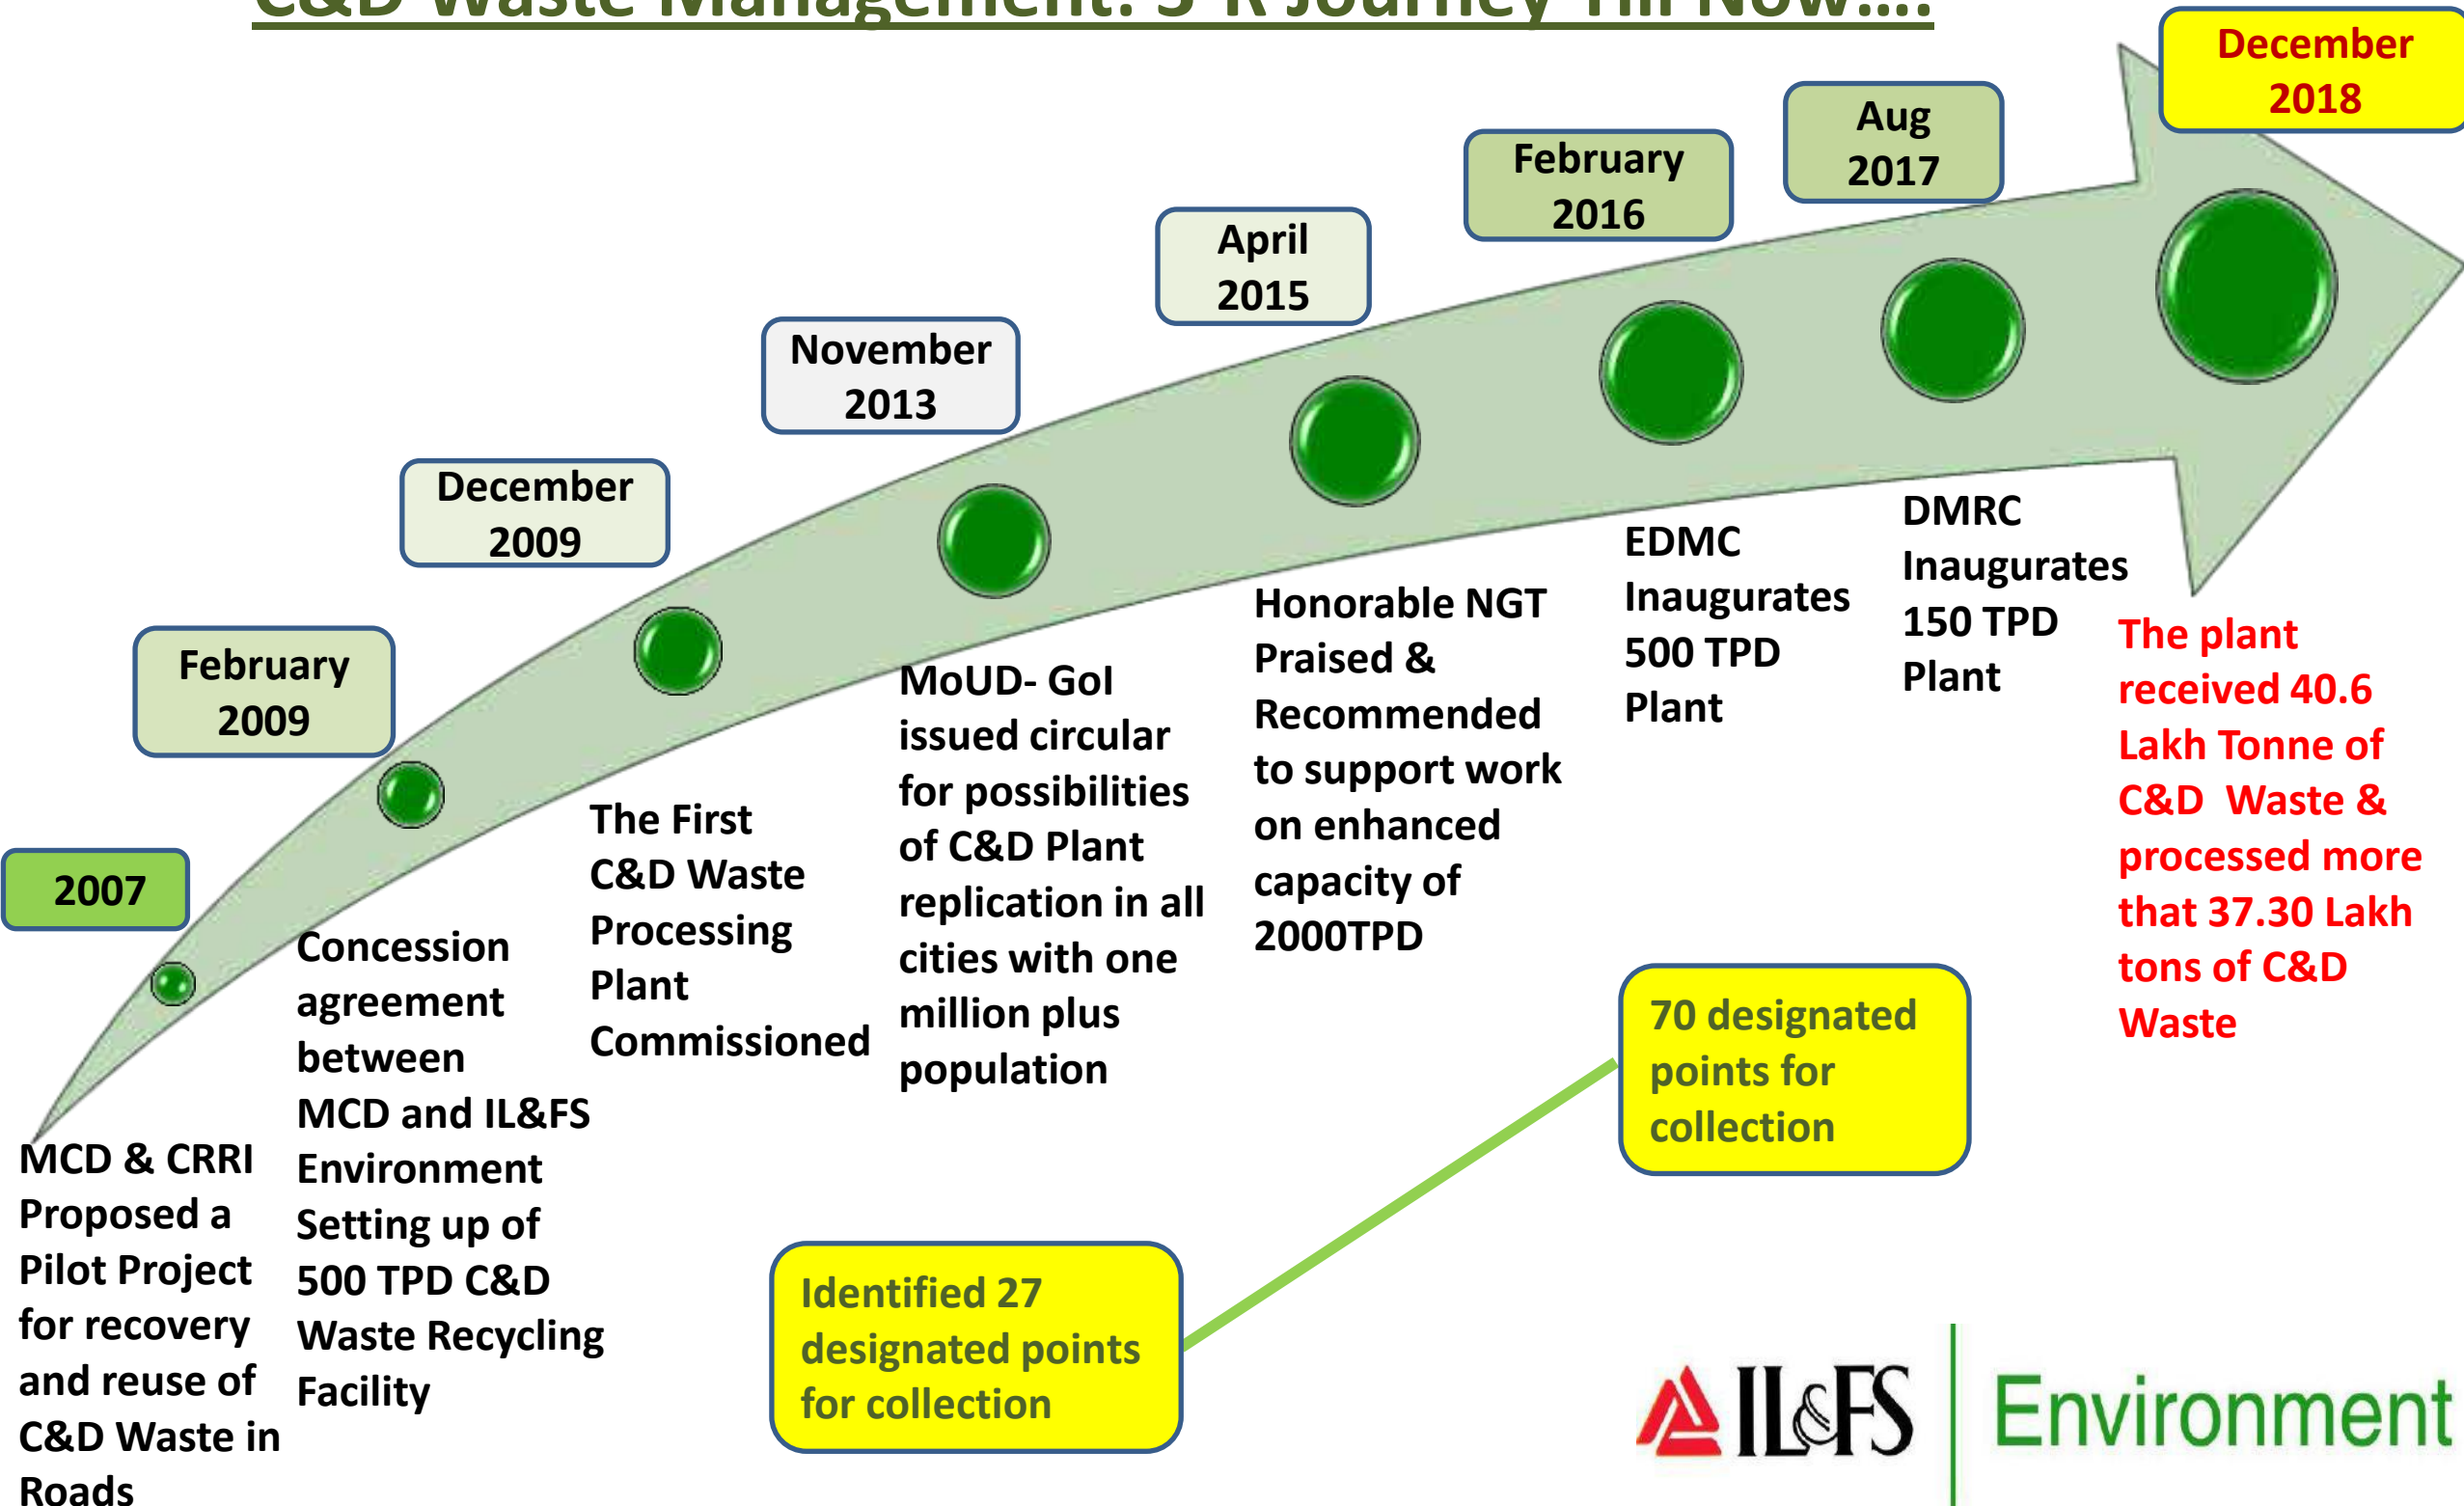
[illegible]

December 2018

Aug 2017

February 2016

April 2015

November 2013

December 2009

February 2009

2007

MCD & CRRI Proposed a Pilot Project for recovery and reuse of C&D Waste in Roads

Concession agreement between MCD and IL&FS Environment Setting up of 500 TPD C&D Waste Recycling Facility

The First C&D Waste Processing Plant Commissioned

MoUD- GoI issued circular for possibilities of C&D Plant replication in all cities with one million plus population

Honorable NGT Praised & Recommended to support work on enhanced capacity of 2000TPD

EDMC Inaugurates 500 TPD Plant

DMRC Inaugurates 150 TPD Plant

The plant received 40.6 Lakh Tonne of C&D Waste & processed more that 37.30 Lakh tons of C&D Waste

70 designated points for collection

Identified 27 designated points for collection

IL&FS | Environment